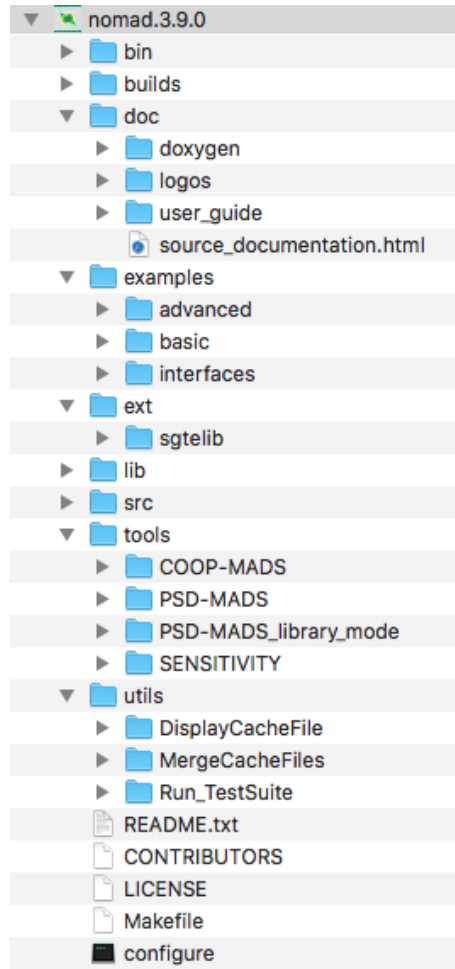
nomad.3.9.0
bin
builds
doc
doxygen
logos
user_guide
source_documentation.html
examples
advanced
basic
interfaces
ext
sgtelib
lib
src
tools
COOP-MADS
PSD-MADS
PSD-MADS_library_mode
SENSITIVITY
utils
DisplayCacheFile
MergeCacheFiles
Run_TestSuite
README.txt
CONTRIBUTORS
LICENSE
Makefile
configure